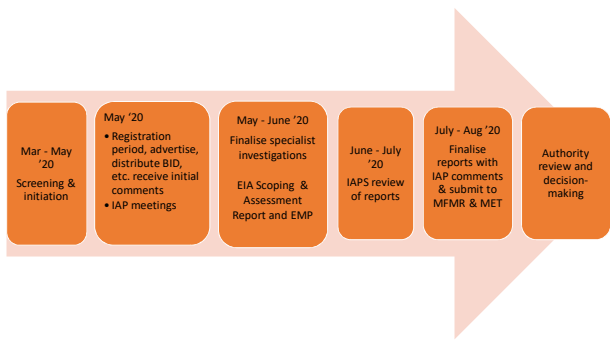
Mar - May '20
Screening & initiation

May '20
• Registration period, advertise, distribute BID, etc. receive initial comments
• IAP meetings

May - June '20
Finalise specialist investigations

EIA Scoping & Assessment Report and EMP

June - July '20
IAPS review of reports

July - Aug '20
Finalise reports with IAP comments & submit to MFMR & MET

Authority review and decision-making